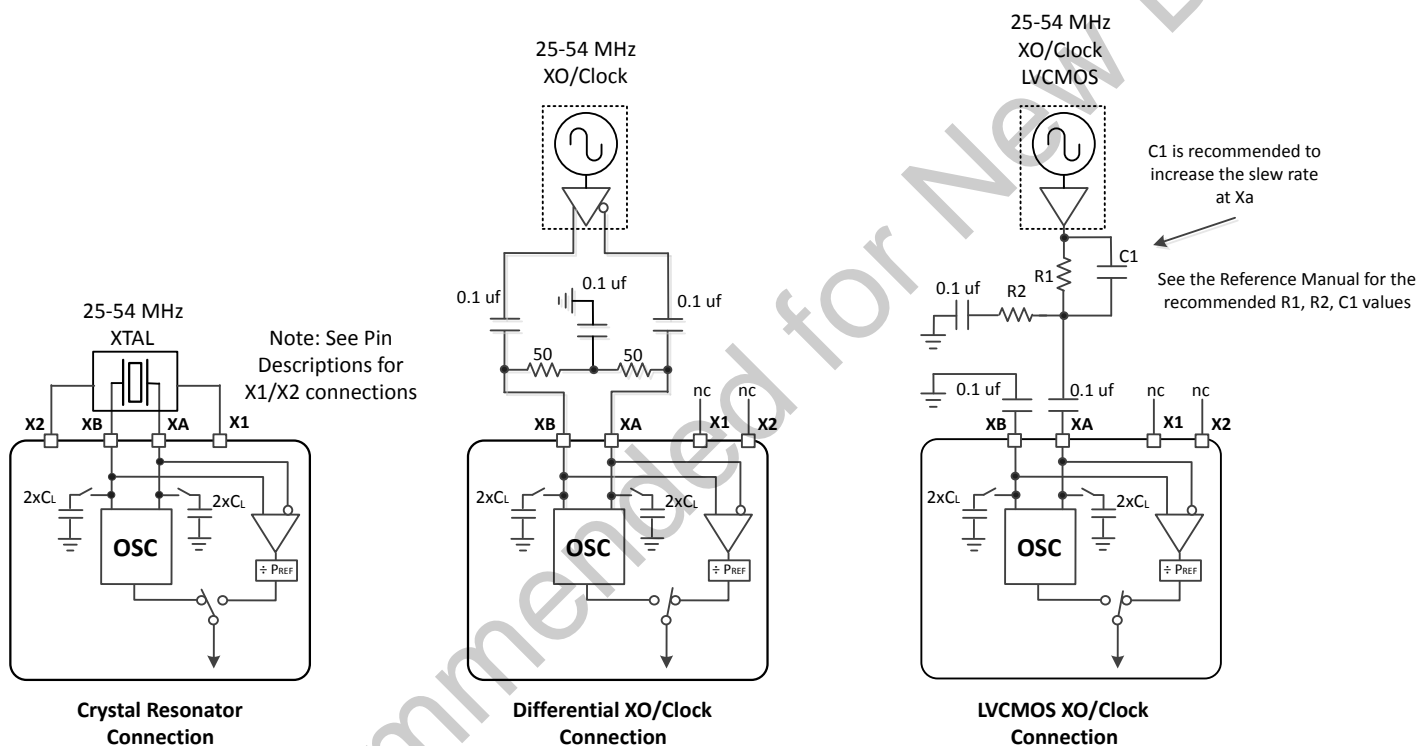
25-54 MHz
XTAL

Note: See Pin Descriptions for X1/X2 connections

X2 XB XA X1

$2xC_L$ $2xC_L$

OSC

÷ $P_{REF}$

Crystal Resonator Connection

25-54 MHz
XO/Clock

0.1 uf 0.1 uf 0.1 uf

50 50

nc nc

XB XA X1 X2

$2xC_L$ $2xC_L$

OSC

÷ $P_{REF}$

Differential XO/Clock Connection

25-54 MHz
XO/Clock
LVCMOS

C1 is recommended to increase the slew rate at Xa

C1

R1

See the Reference Manual for the recommended R1, R2, C1 values

0.1 uf R2

0.1 uf 0.1 uf nc nc

XB XA X1 X2

$2xC_L$ $2xC_L$

OSC

÷ $P_{REF}$

LVCMOS XO/Clock Connection

Not Recommended for New Designs